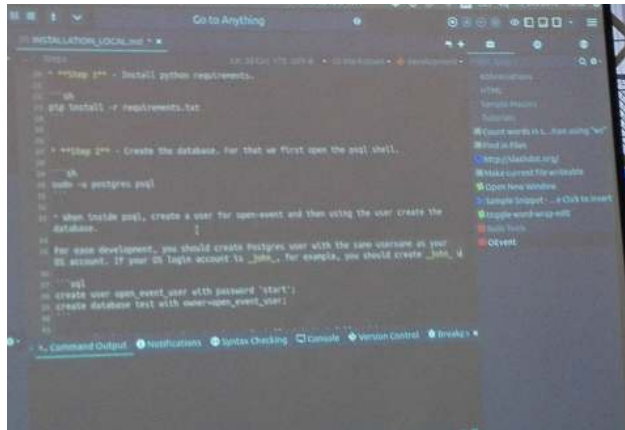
Go to Anything

INSTALLATION_LOCAL.md * ×

Steps

* **Step 1** - Install python requirements.

```sh
pip install -r requirements.txt
```

* **Step 2** - Create the database. For that we first open the psql shell.

```sh
sudo -u postgres psql
```

* When inside psql, create a user for open-event and then using the user create the database.

For ease development, you should create Postgres user with the same username as your OS account. If your OS login account is _john_, for example, you should create _john_ u

```sql
create user open_event_user with password 'start';
create database test with owner=open_event_user;
```

Abbreviations
HTML
Sample Macros
Tutorials
Count words in s... (not using "wc"
Find in Files
http://slashdot.org/
Make current file writeable
Open New Window
Sample Snippet - ... Click to insert
toggle-word-wrap-edit
Fadi Tools
OEvent

Command Output
Notifications
Syntax Checking
Console
Version Control
Breakp